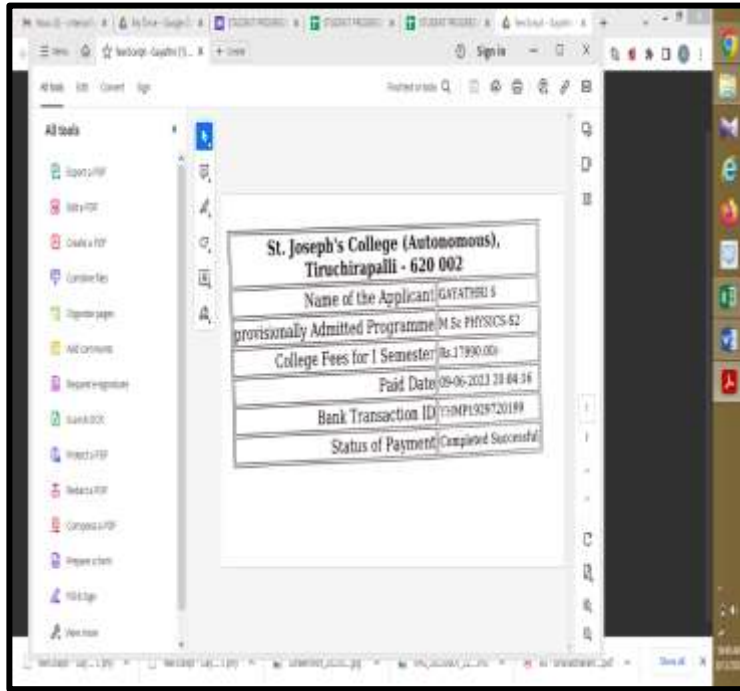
Sign in

All tools

Export a PDF
Edit a PDF
Create a PDF
Combine files
Organize pages
Add comments
Request e-signatures
Scan & OCR
Protect a PDF
Redact a PDF
Compress a PDF
Prepare a form
Fill & Sign

St. Joseph's College (Autonomous), Tiruchirapalli - 620 002

| | |
|---|---|
| Name of the Applicant | GAYATHRI S |
| provisionally Admitted Programme | M.Sc PHYSICS-S2 |
| College Fees for I Semester | Rs.17990.00 |
| Paid Date | 09-06-2023 20:04:16 |
| Bank Transaction ID | YHMP1929720189 |
| Status of Payment | Completed Successful |

Show all